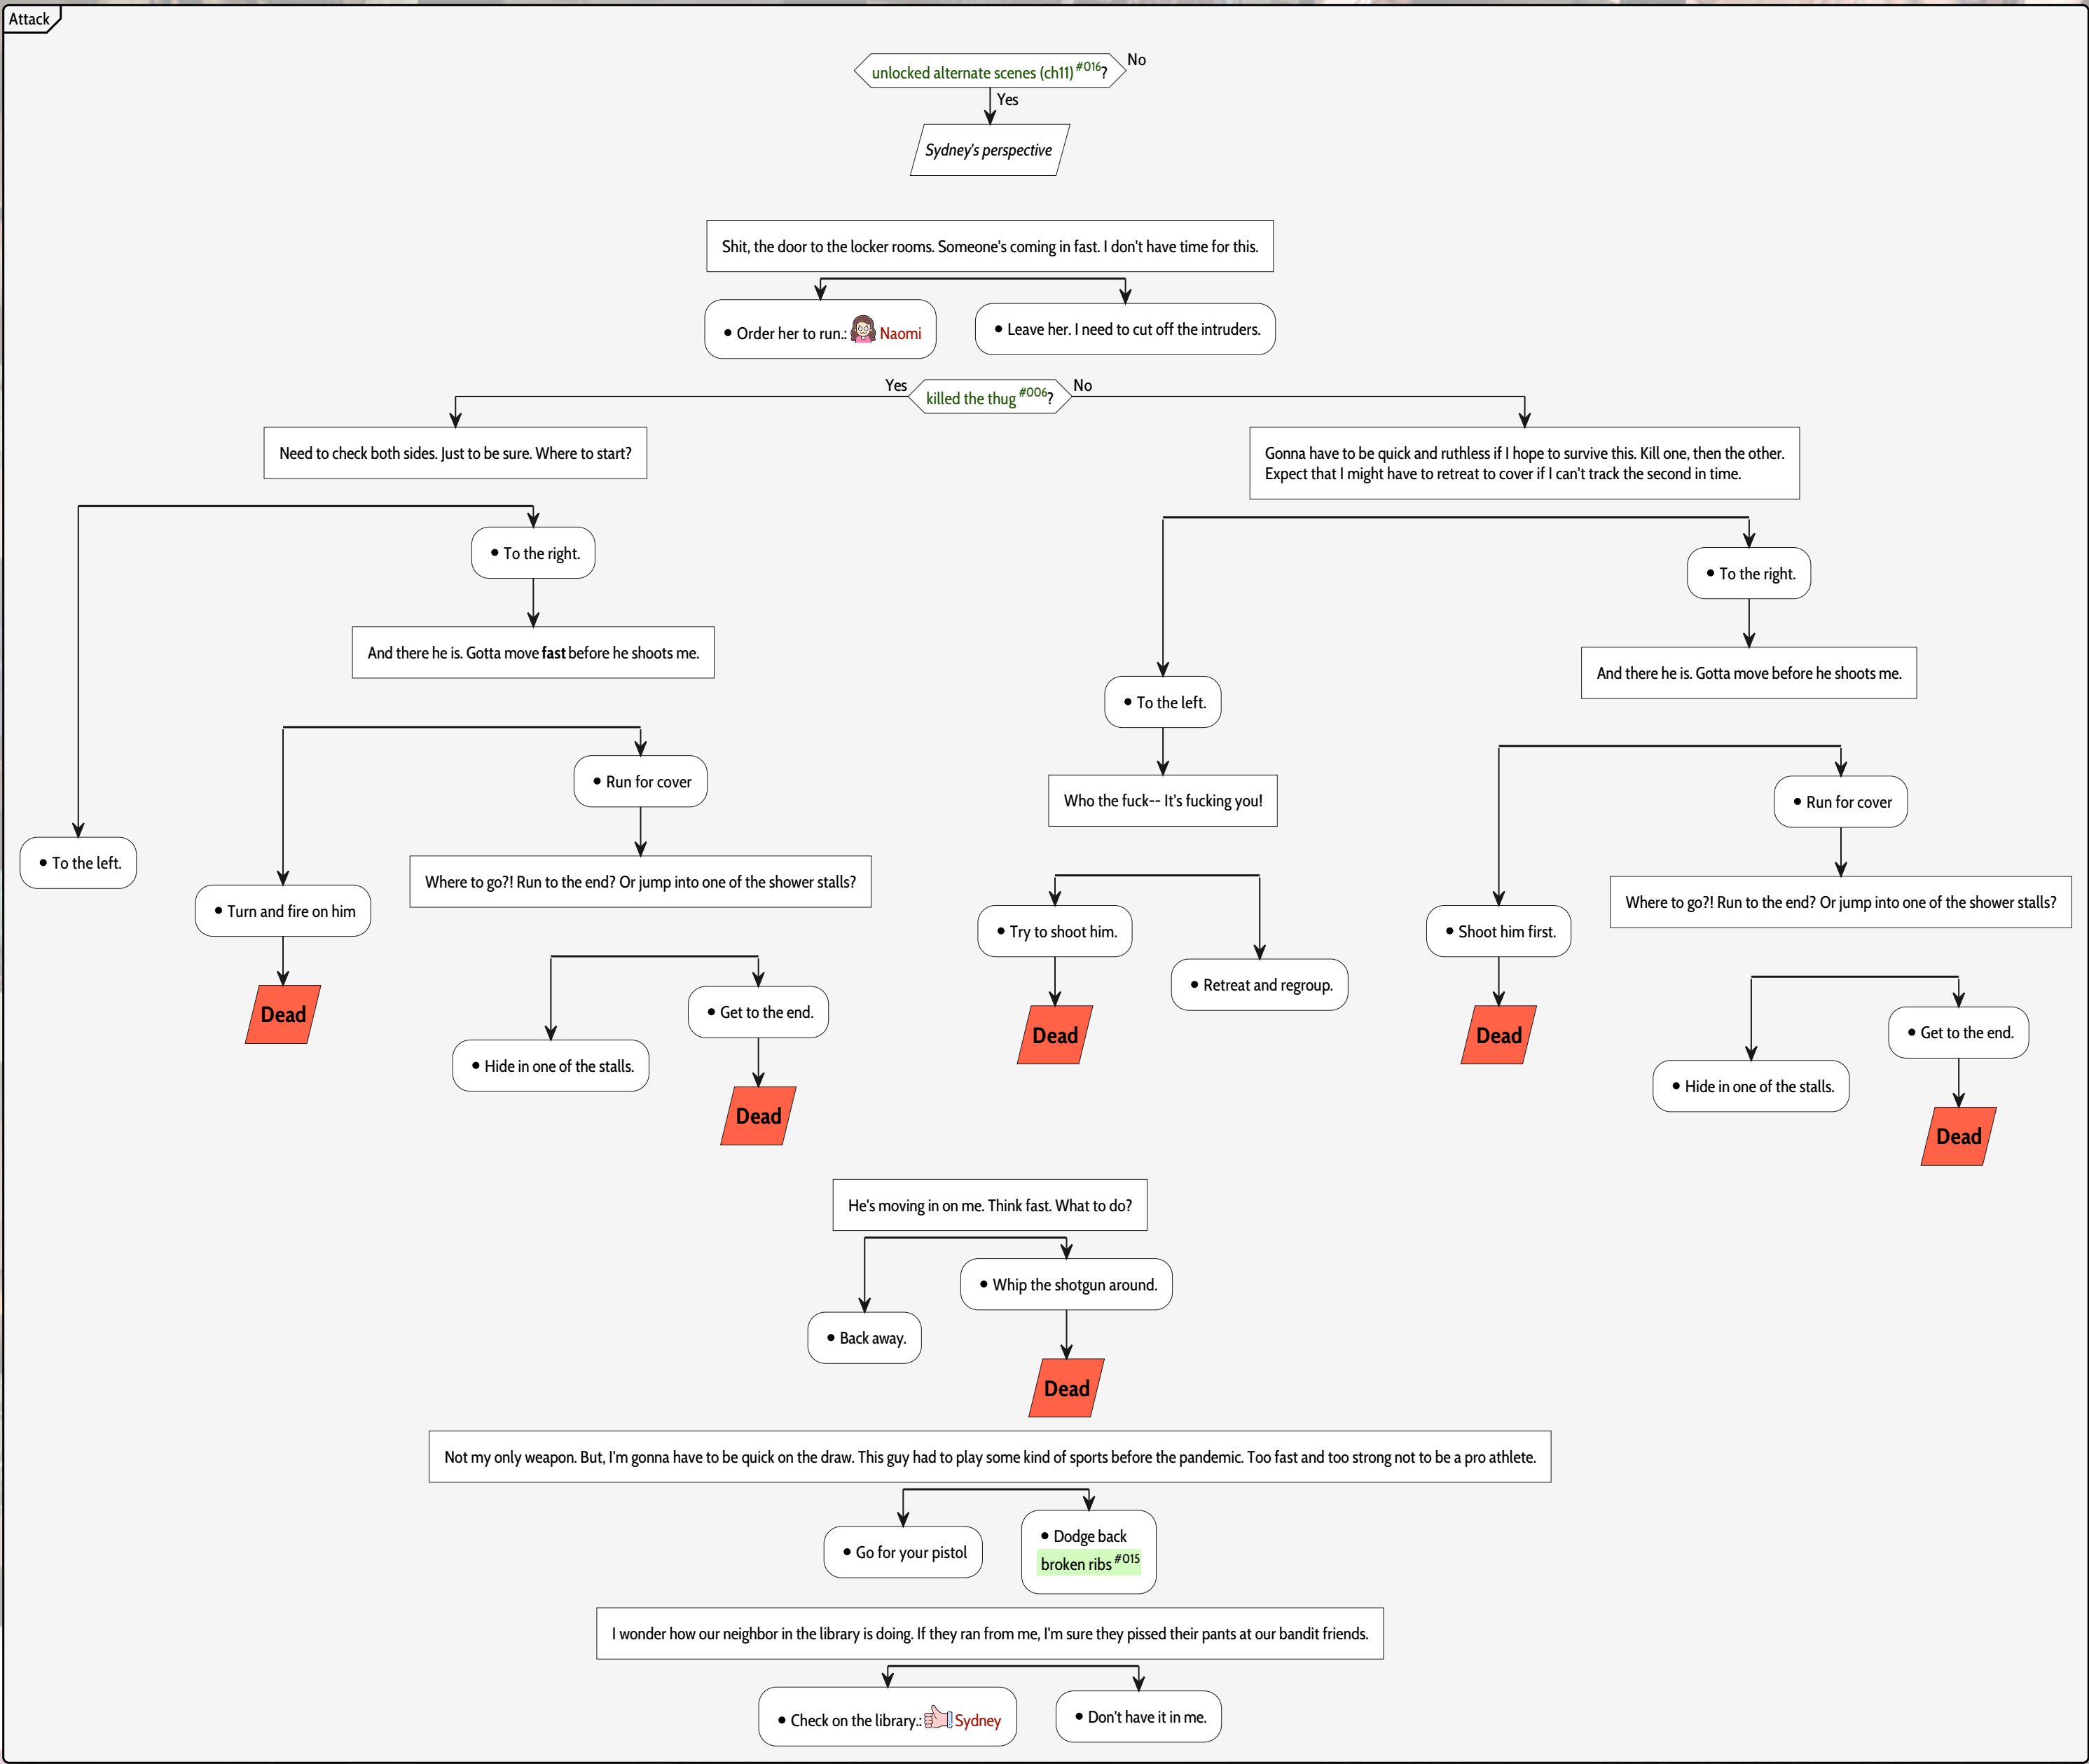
Attack

unlocked alternate scenes (ch11)$^{\#016}$? No
Yes

Sydney's perspective

Shit, the door to the locker rooms. Someone's coming in fast. I don't have time for this.

• Order her to run.: Naomi

• Leave her. I need to cut off the intruders.

Yes killed the thug$^{\#006}$? No

Need to check both sides. Just to be sure. Where to start?

• To the right.

And there he is. Gotta move **fast** before he shoots me.

• Run for cover

Where to go?! Run to the end? Or jump into one of the shower stalls?

• To the left.

• Turn and fire on him

Dead

• Get to the end.

• Hide in one of the stalls.

Dead

Gonna have to be quick and ruthless if I hope to survive this. Kill one, then the other. Expect that I might have to retreat to cover if I can't track the second in time.

• To the right.

And there he is. Gotta move before he shoots me.

• To the left.

Who the fuck-- It's fucking you!

• Try to shoot him.

• Retreat and regroup.

Dead

• Run for cover

Where to go?! Run to the end? Or jump into one of the shower stalls?

• Shoot him first.

Dead

• Get to the end.

• Hide in one of the stalls.

Dead

He's moving in on me. Think fast. What to do?

• Whip the shotgun around.

• Back away.

Dead

Not my only weapon. But, I'm gonna have to be quick on the draw. This guy had to play some kind of sports before the pandemic. Too fast and too strong not to be a pro athlete.

• Go for your pistol

• Dodge back
broken ribs$^{\#015}$

I wonder how our neighbor in the library is doing. If they ran from me, I'm sure they pissed their pants at our bandit friends.

• Check on the library.: Sydney

• Don't have it in me.